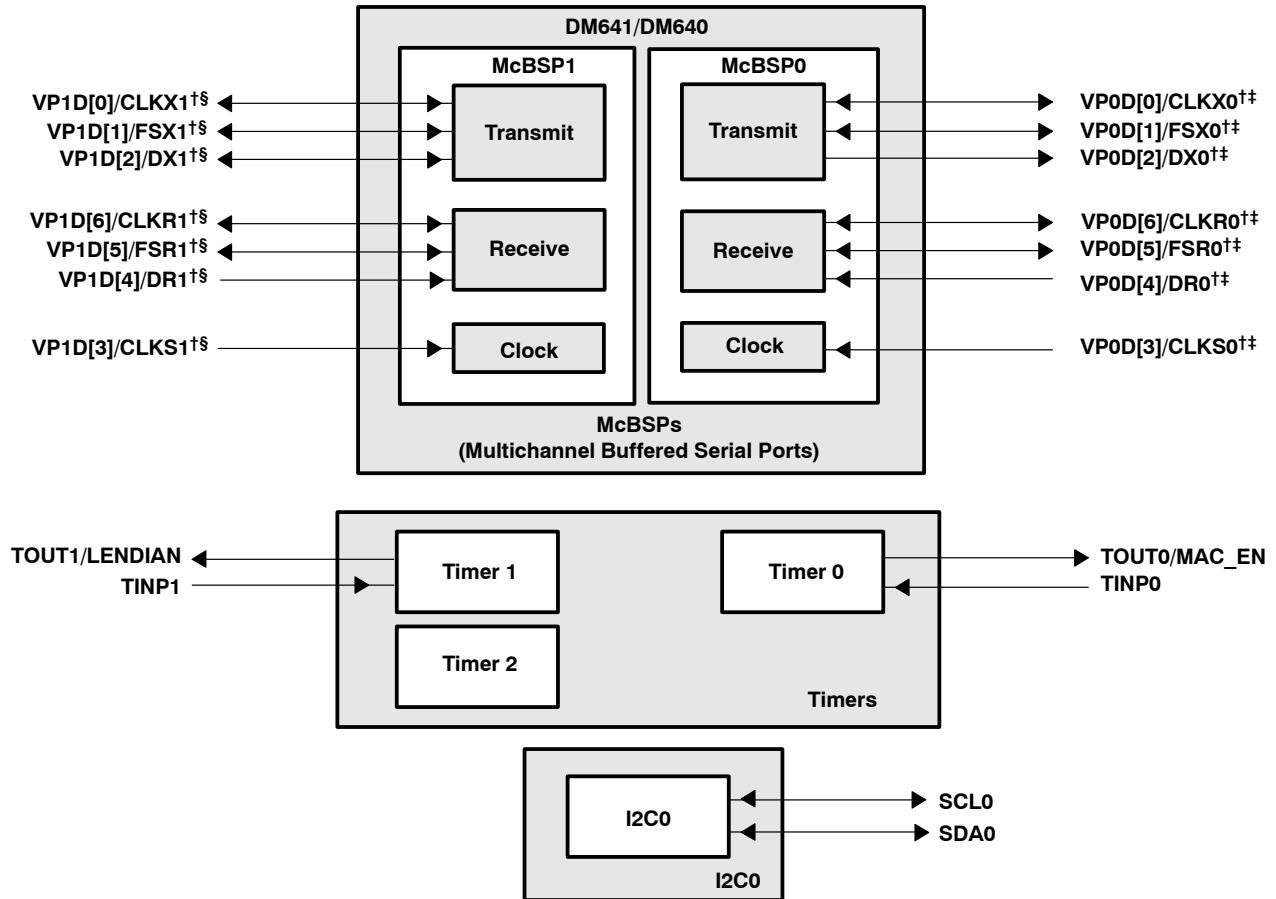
DM641/DM640

McBSP1

McBSP0

VP1D[0]/CLKX1†§
VP1D[1]/FSX1†§
VP1D[2]/DX1†§

Transmit

Transmit

VP0D[0]/CLKX0†‡
VP0D[1]/FSX0†‡
VP0D[2]/DX0†‡

VP1D[6]/CLKR1†§
VP1D[5]/FSR1†§
VP1D[4]/DR1†§

Receive

Receive

VP0D[6]/CLKR0†‡
VP0D[5]/FSR0†‡
VP0D[4]/DR0†‡

VP1D[3]/CLKS1†§

Clock

Clock

VP0D[3]/CLKS0†‡

McBSPs
(Multichannel Buffered Serial Ports)

TOUT1/LENDIAN
TINP1

Timer 1

Timer 0

TOUT0/MAC_EN
TINP0

Timer 2

Timers

I2C0

SCL0
SDA0

I2C0